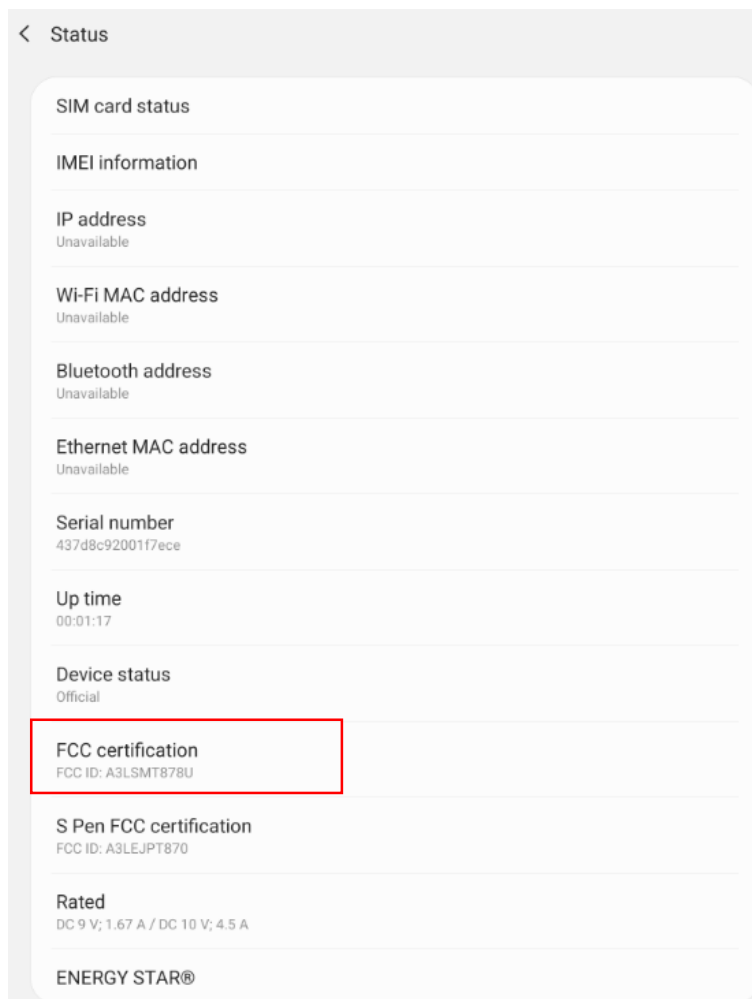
< Status

SIM card status

IMEI information

IP address
Unavailable

Wi-Fi MAC address
Unavailable

Bluetooth address
Unavailable

Ethernet MAC address
Unavailable

Serial number
437d8c92001f7ece

Up time
00:01:17

Device status
Official

FCC certification
FCC ID: A3LSMT878U

S Pen FCC certification
FCC ID: A3LEJPT870

Rated
DC 9 V; 1.67 A / DC 10 V; 4.5 A

ENERGY STAR®